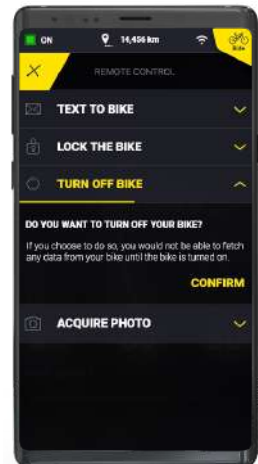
ON 14,456 km Bike

REMOTE CONTROL

TEXT TO BIKE

LOCK THE BIKE

TURN OFF BIKE

DO YOU WANT TO TURN OFF YOUR BIKE?

If you choose to do so, you would not be able to fetch any data from your bike until the bike is turned on.

CONFIRM

ACQUIRE PHOTO